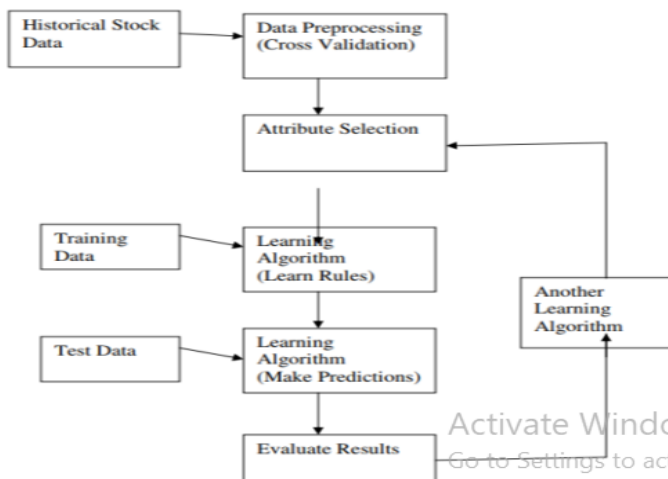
Historical Stock Data

Data Preprocessing (Cross Validation)

Attribute Selection

Training Data

Learning Algorithm (Learn Rules)

Another Learning Algorithm

Test Data

Learning Algorithm (Make Predictions)

Evaluate Results

Activate Windo

Go to Settings to ac